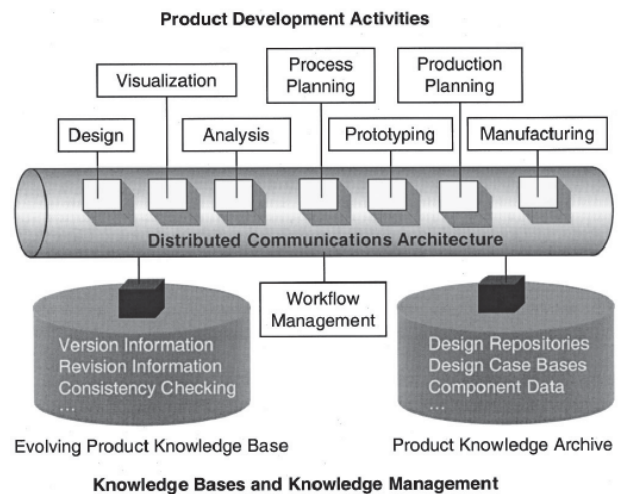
Product Development Activities

Visualization

Process Planning

Production Planning

Design

Analysis

Prototyping

Manufacturing

Distributed Communications Architecture

Workflow Management

Version Information
Revision Information
Consistency Checking
...

Design Repositories
Design Case Bases
Component Data
...

Evolving Product Knowledge Base

Product Knowledge Archive

Knowledge Bases and Knowledge Management